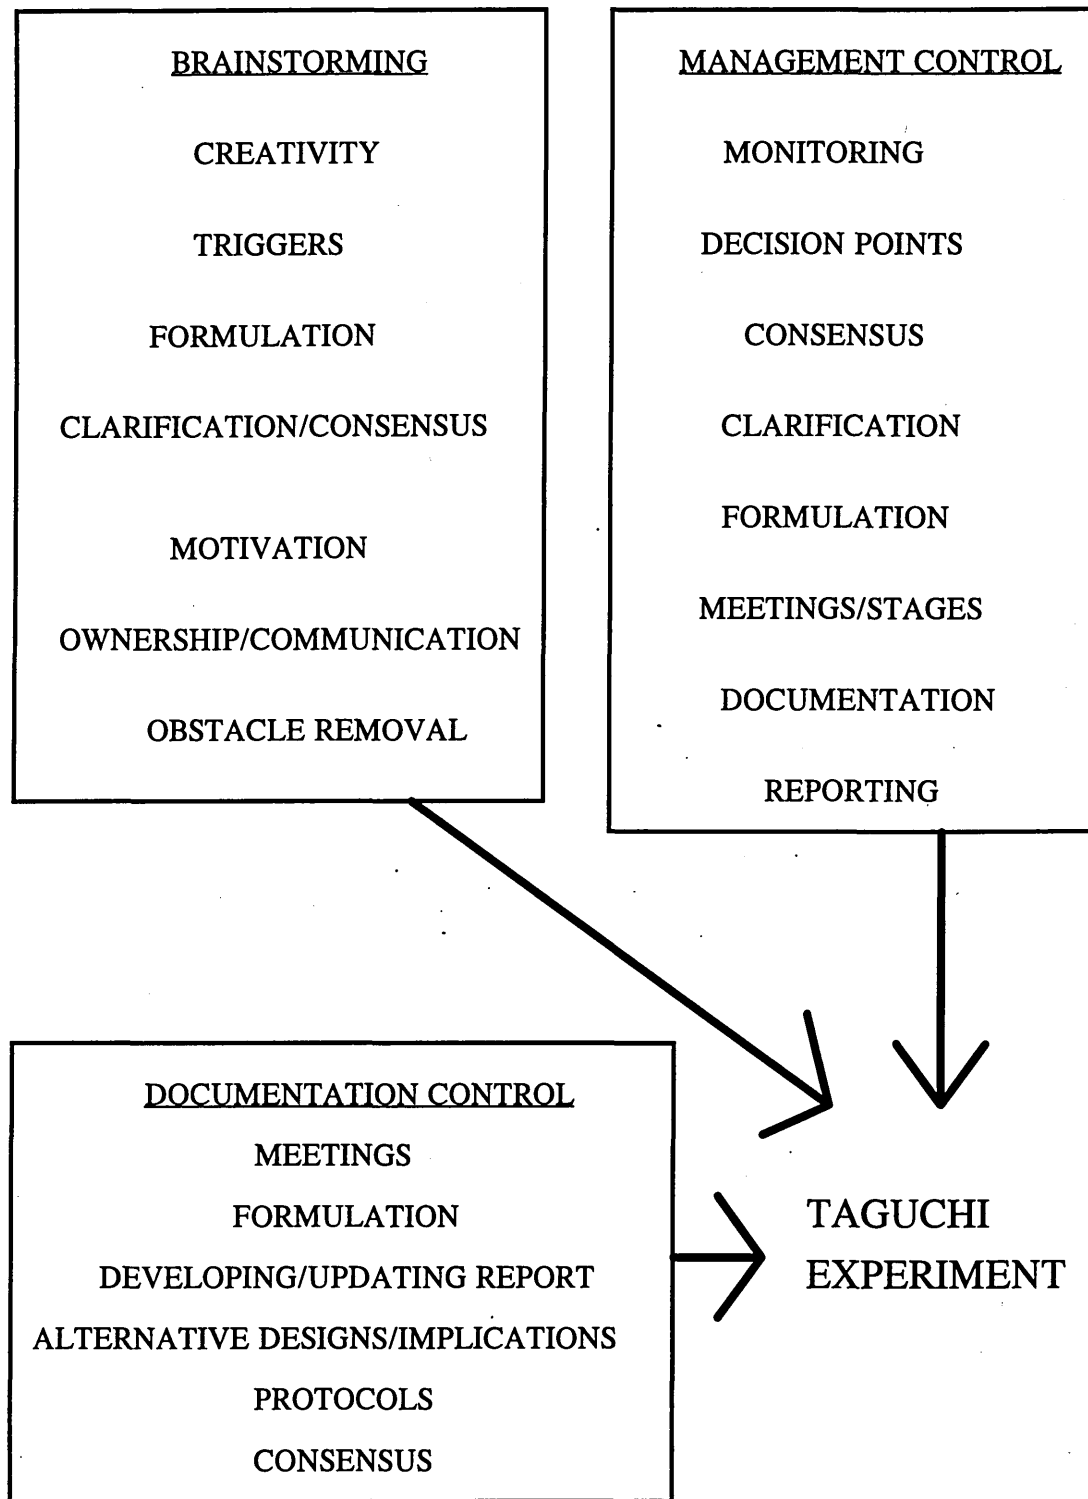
BRAINSTORMING

CREATIVITY

TRIGGERS

FORMULATION

CLARIFICATION/CONSENSUS

MOTIVATION

OWNERSHIP/COMMUNICATION

OBSTACLE REMOVAL

MANAGEMENT CONTROL

MONITORING

DECISION POINTS

CONSENSUS

CLARIFICATION

FORMULATION

MEETINGS/STAGES

DOCUMENTATION

REPORTING

DOCUMENTATION CONTROL

MEETINGS

FORMULATION

DEVELOPING/UPDATING REPORT

ALTERNATIVE DESIGNS/IMPLICATIONS

PROTOCOLS

CONSENSUS

TAGUCHI EXPERIMENT